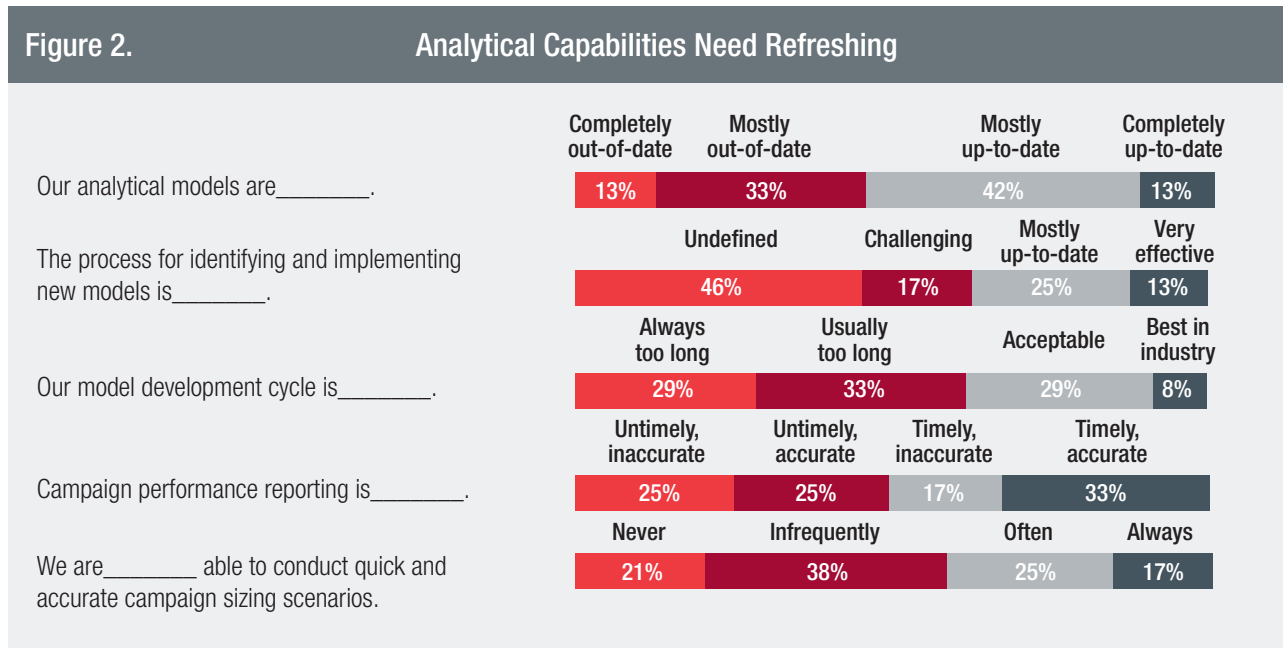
Figure 2. Analytical Capabilities Need Refreshing

| | | | | |
|---|---|---|---|---|
| | Completely out-of-date | Mostly out-of-date | Mostly up-to-date | Completely up-to-date |
| Our analytical models are________. | 13% | 33% | 42% | 13% |
| | Undefined | Challenging | Mostly up-to-date | Very effective |
| The process for identifying and implementing new models is________. | 46% | 17% | 25% | 13% |
| | Always too long | Usually too long | Acceptable | Best in industry |
| Our model development cycle is________. | 29% | 33% | 29% | 8% |
| | Untimely, inaccurate | Untimely, accurate | Timely, inaccurate | Timely, accurate |
| Campaign performance reporting is________. | 25% | 25% | 17% | 33% |
| | Never | Infrequently | Often | Always |
| We are________ able to conduct quick and accurate campaign sizing scenarios. | 21% | 38% | 25% | 17% |